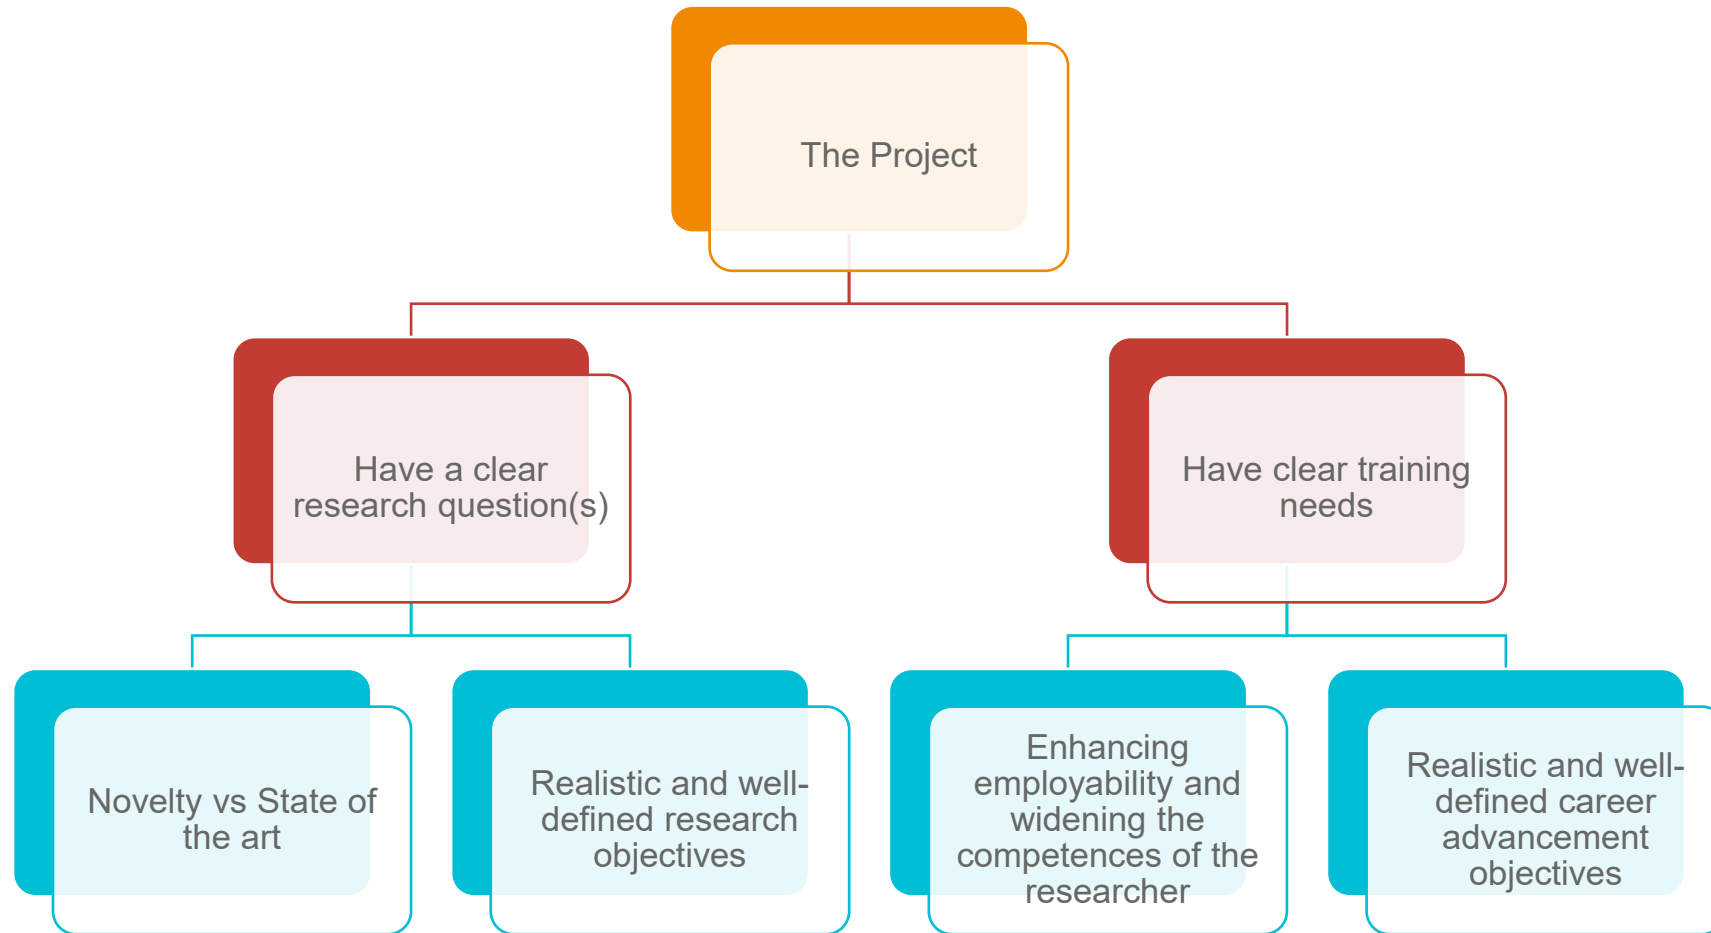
The Project

Have a clear research question(s)

Have clear training needs

Novelty vs State of the art

Realistic and well-defined research objectives

Enhancing employability and widening the competences of the researcher

Realistic and well-defined career advancement objectives